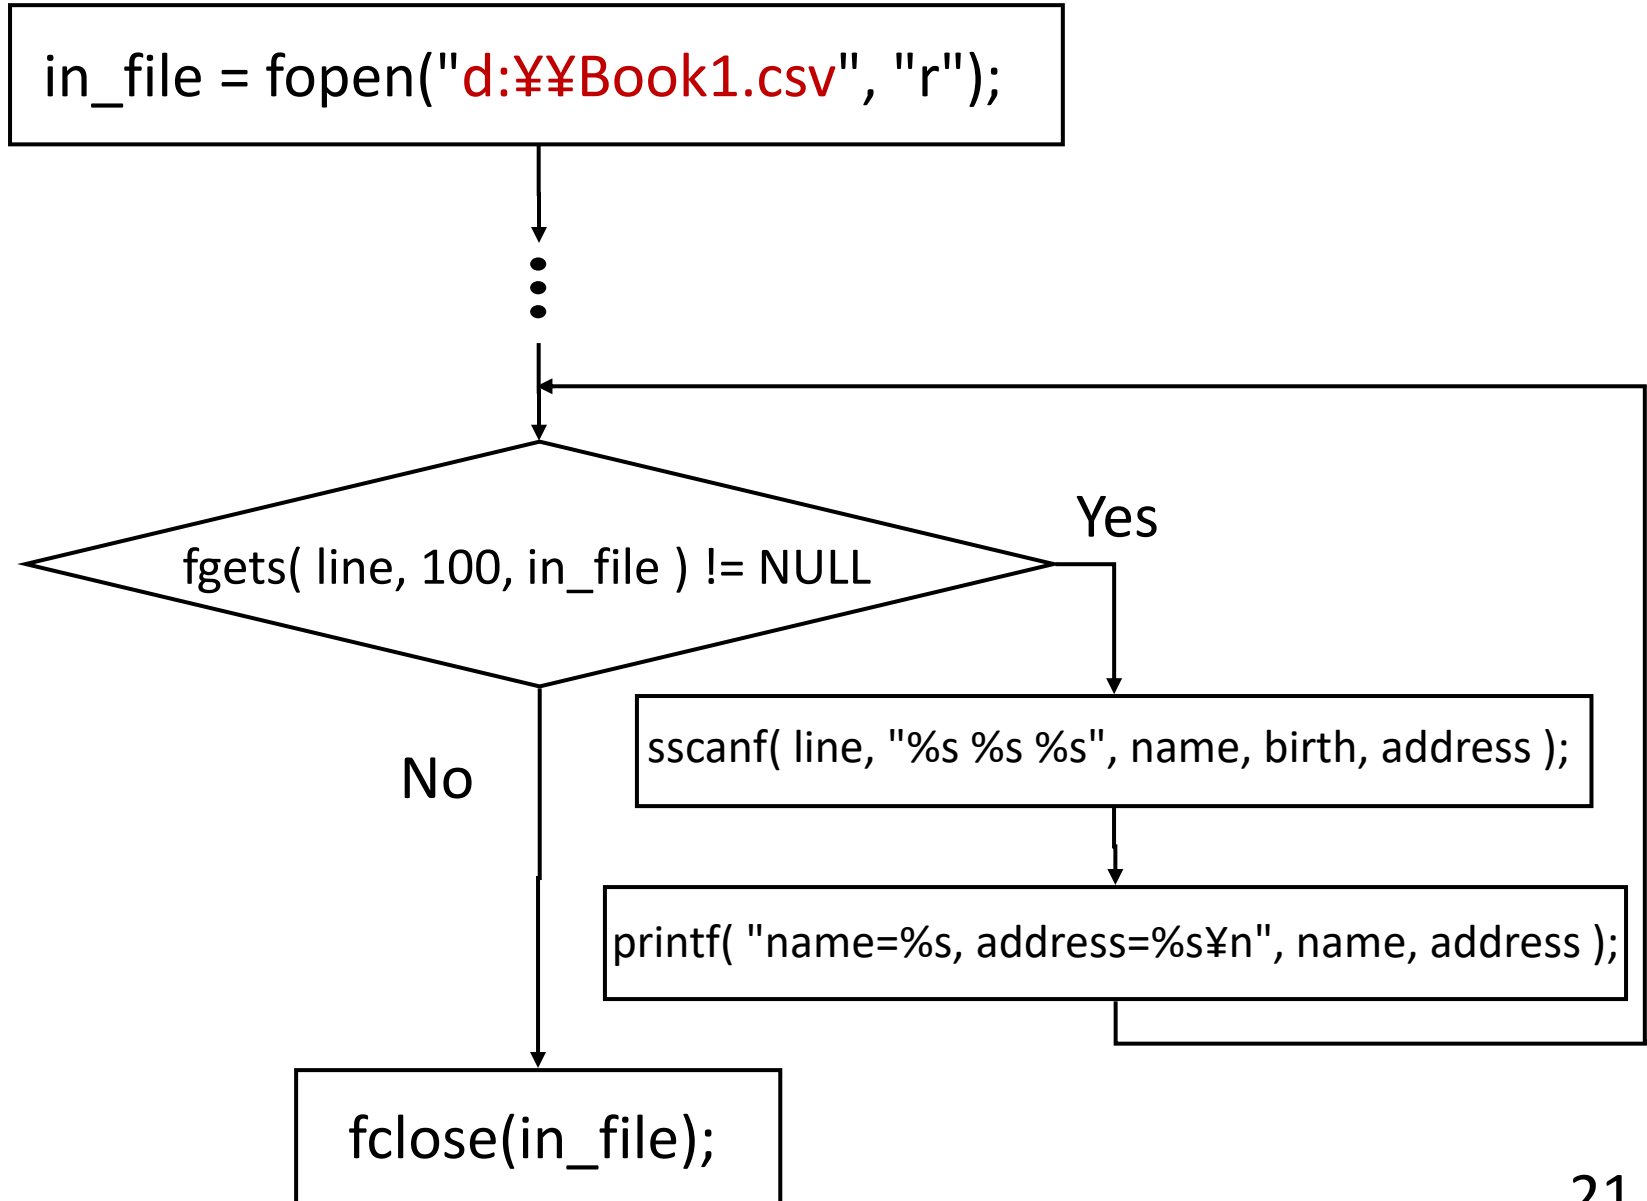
in_file = fopen("d:¥¥Book1.csv", "r");

fgets( line, 100, in_file ) != NULL

Yes

sscanf( line, "%s %s %s", name, birth, address );

printf( "name=%s, address=%s¥n", name, address );

No

fclose(in_file);

21